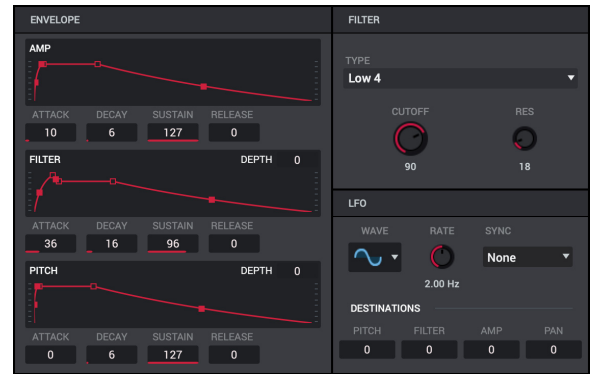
ENVELOPE

AMP

ATTACK DECAY SUSTAIN RELEASE
10 6 127 0

FILTER DEPTH 0

ATTACK DECAY SUSTAIN RELEASE
36 16 96 0

PITCH DEPTH 0

ATTACK DECAY SUSTAIN RELEASE
0 6 127 0

FILTER

TYPE
Low 4

CUTOFF
90

RES
18

LFO

WAVE RATE SYNC
2.00 Hz
None

DESTINATIONS

| PITCH | FILTER | AMP | PAN |
|---|---|---|---|
| 0 | 0 | 0 | 0 |